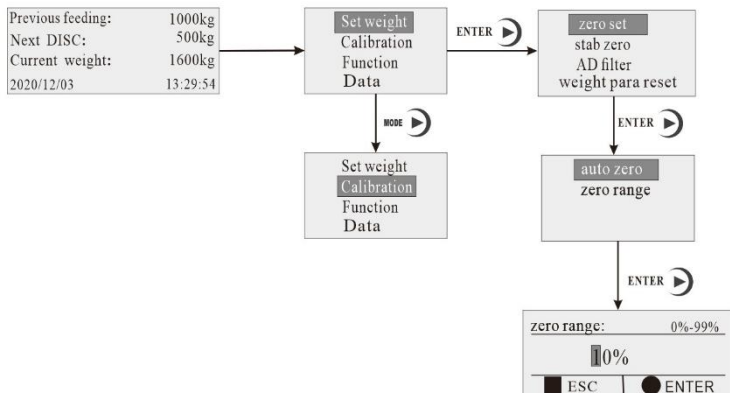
Previous feeding: 1000kg
Next DISC: 500kg
Current weight: 1600kg
2020/12/03 13:29:54

Set weight
Calibration
Function
Data

ENTER

zero set
stab zero
AD filter
weight para reset

MODE

Set weight
Calibration
Function
Data

ENTER

auto zero
zero range

ENTER

zero range: 0%-99%
10%
ESC ENTER